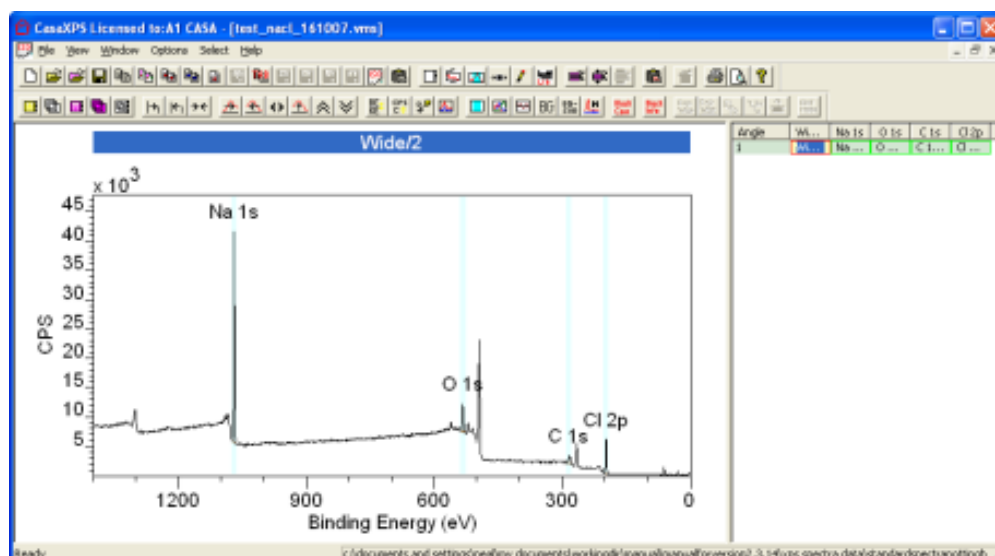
CasaXPS Licensed to:A1 CASA - [test_nacl_161007.vms]

File View Window Options Select Help

Wide/2

x $10^3$

45

40

35

30

25

20

15

10

5

CPS

Na 1s

O 1s

C 1s

Cl 2p

1200

900

600

300

0

Binding Energy (eV)

| Angle | Wi... | Na 1s | O 1s | C 1s | Cl 2p |
|---|---|---|---|---|---|
| 1 | Wi... | Na ... | O ... | C 1... | Cl ... |

Ready

c:\documents and settings\neal\my documents\workingfile\manual\manualforversion2.3.1 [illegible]